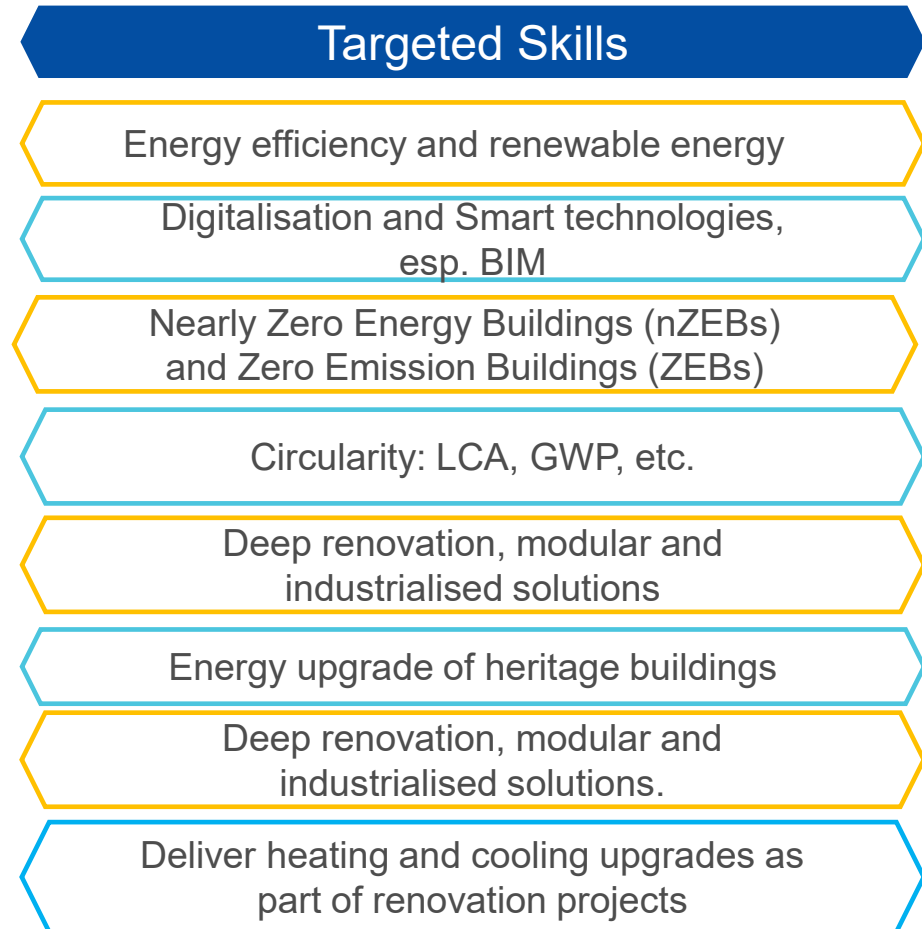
Targeted Skills

Energy efficiency and renewable energy

Digitalisation and Smart technologies, esp. BIM

Nearly Zero Energy Buildings (nZEBs) and Zero Emission Buildings (ZEBs)

Circularity: LCA, GWP, etc.

Deep renovation, modular and industrialised solutions

Energy upgrade of heritage buildings

Deep renovation, modular and industrialised solutions.

Deliver heating and cooling upgrades as part of renovation projects